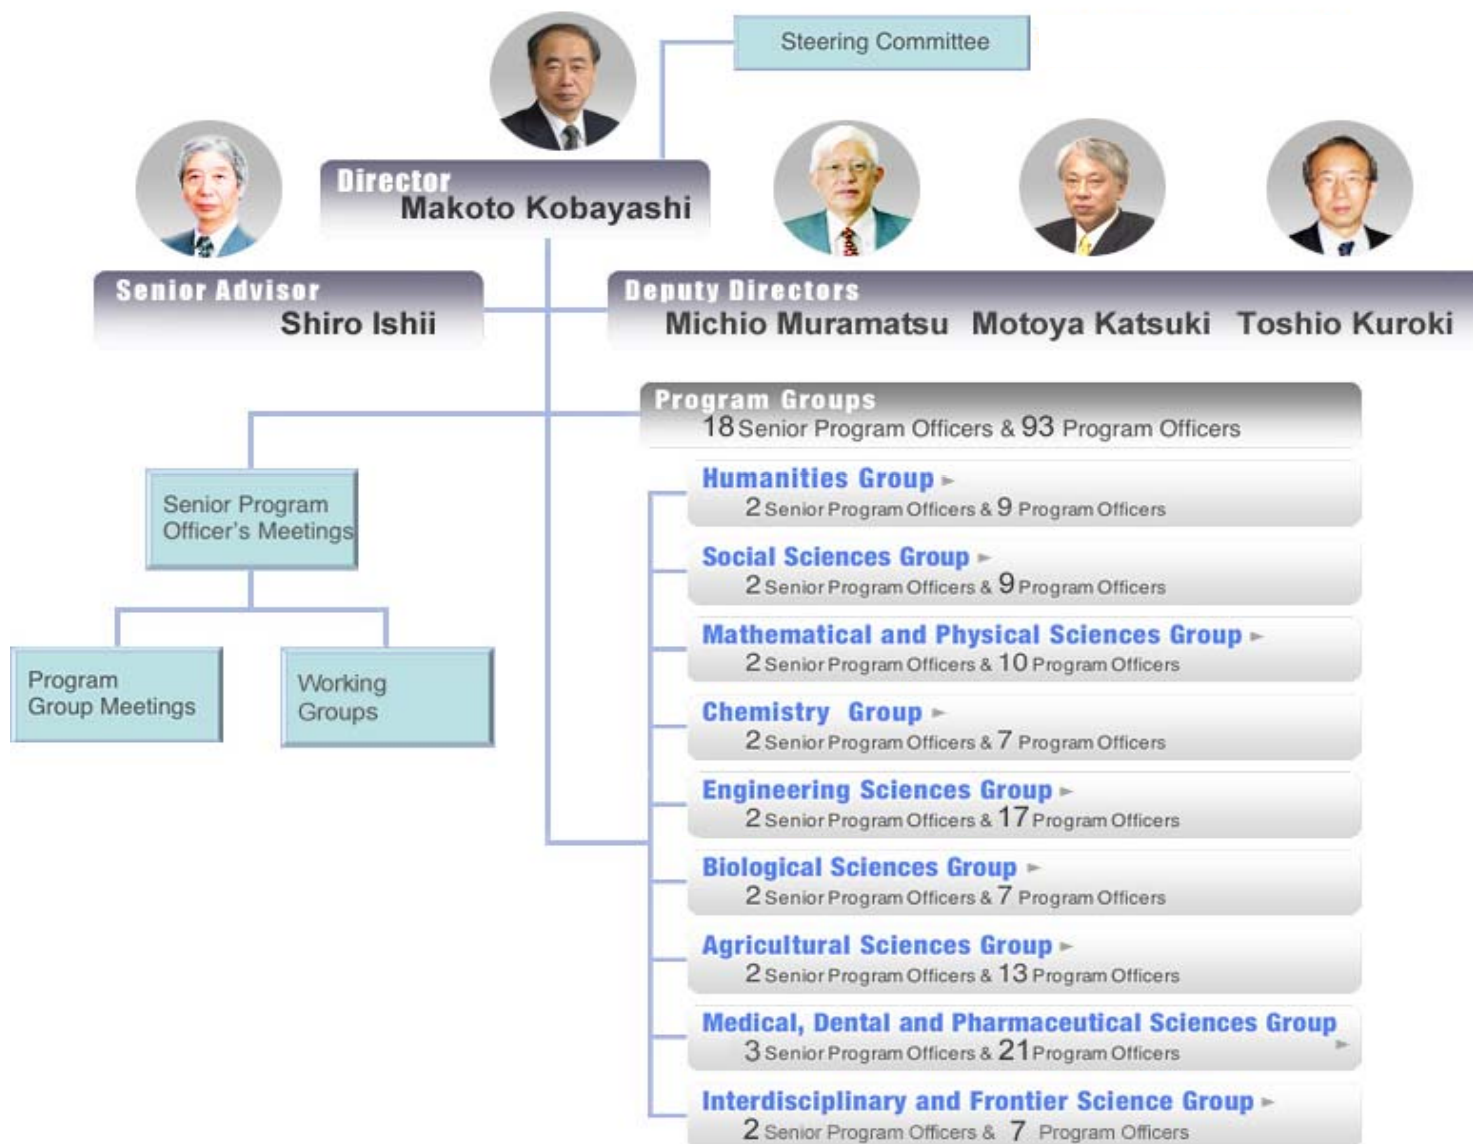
Steering Committee

Director
Makoto Kobayashi

Senior Advisor
Shiro Ishii

Deputy Directors
Michio Muramatsu Motoya Katsuki Toshio Kuroki

Program Groups
18 Senior Program Officers & 93 Program Officers

Senior Program Officer's Meetings

Program Group Meetings

Working Groups

Humanities Group ►
2 Senior Program Officers & 9 Program Officers

Social Sciences Group ►
2 Senior Program Officers & 9 Program Officers

Mathematical and Physical Sciences Group ►
2 Senior Program Officers & 10 Program Officers

Chemistry Group ►
2 Senior Program Officers & 7 Program Officers

Engineering Sciences Group ►
2 Senior Program Officers & 17 Program Officers

Biological Sciences Group ►
2 Senior Program Officers & 7 Program Officers

Agricultural Sciences Group ►
2 Senior Program Officers & 13 Program Officers

Medical, Dental and Pharmaceutical Sciences Group ►
3 Senior Program Officers & 21 Program Officers

Interdisciplinary and Frontier Science Group ►
2 Senior Program Officers & 7 Program Officers